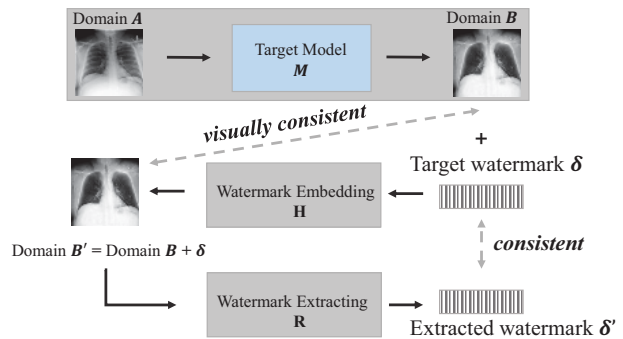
Domain $\boldsymbol{A}$

Target Model $\boldsymbol{M}$

Domain $\boldsymbol{B}$

visually consistent

+

Target watermark $\boldsymbol{\delta}$

Watermark Embedding $\mathbf{H}$

Domain $\boldsymbol{B}'$ = Domain $\boldsymbol{B} + \boldsymbol{\delta}$

consistent

Watermark Extracting $\mathbf{R}$

Extracted watermark $\boldsymbol{\delta}'$